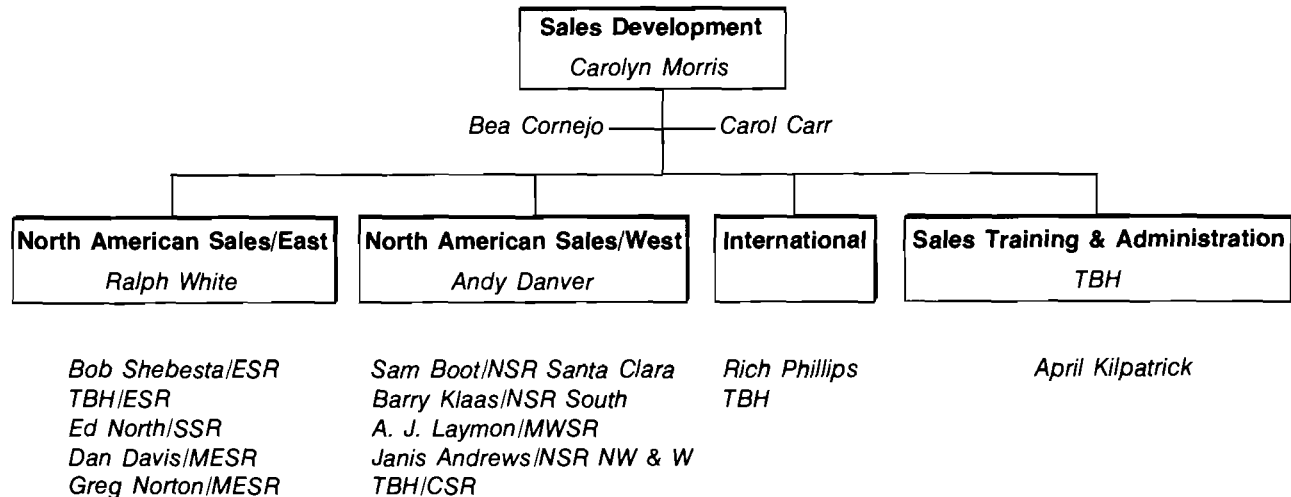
Sales Development
Carolyn Morris

Bea Cornejo

Carol Carr

North American Sales/East
Ralph White

North American Sales/West
Andy Danver

International

Sales Training & Administration
TBH

Bob Shebesta/ESR
TBH/ESR
Ed North/SSR
Dan Davis/MESR
Greg Norton/MESR

Sam Boot/NSR Santa Clara
Barry Klaas/NSR South
A. J. Laymon/MWSR
Janis Andrews/NSR NW & W
TBH/CSR

Rich Phillips
TBH

April Kilpatrick